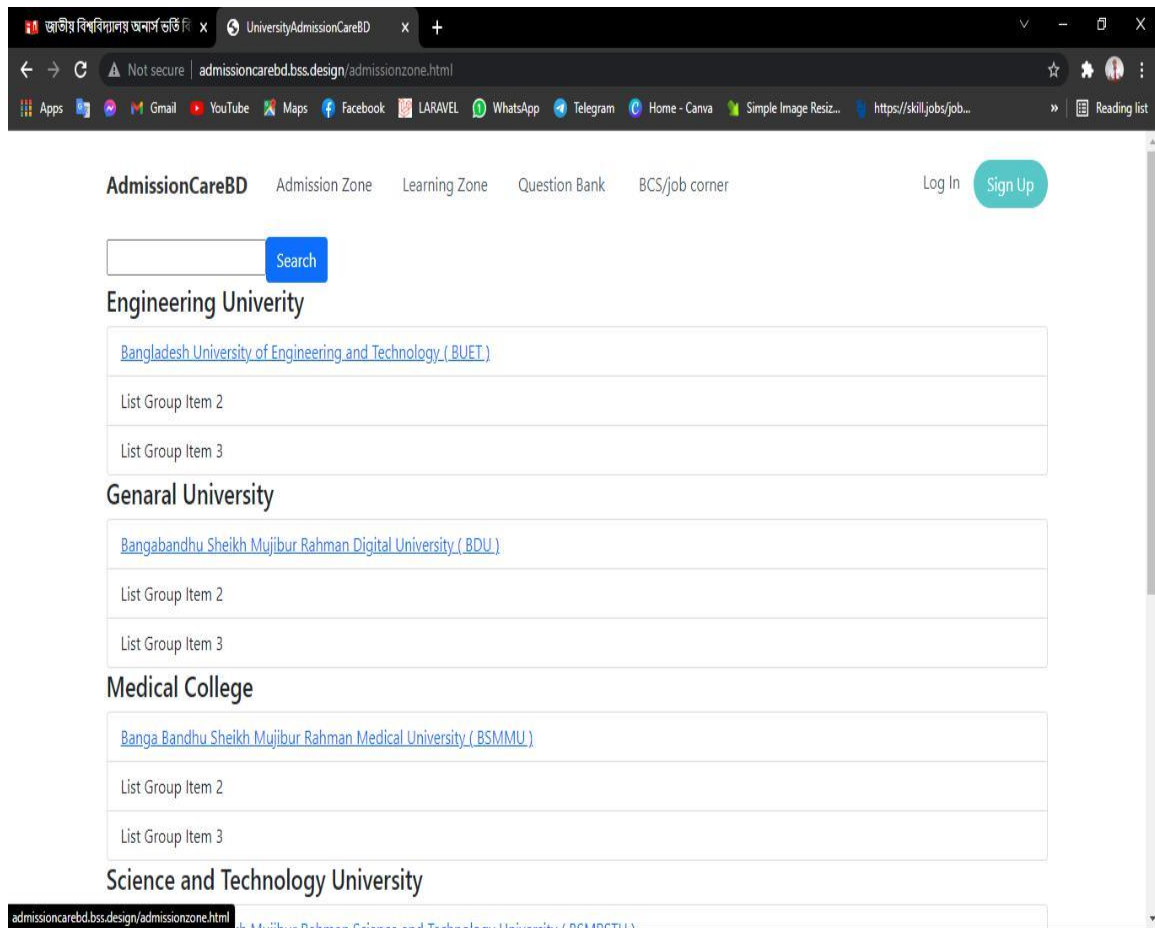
জাতীয় বিশ্ববিদ্যালয় অনার্স ভর্তি বি x UniversityAdmissionCareBD x +

Not secure | admissioncarebd.bss.design/admissionzone.html

Apps Gmail YouTube Maps Facebook LARAVEL WhatsApp Telegram Home - Canva Simple Image Resiz... https://skill.jobs/job... » Reading list

AdmissionCareBD Admission Zone Learning Zone Question Bank BCS/job corner Log In Sign Up

Search

Engineering Univerity

Bangladesh University of Engineering and Technology ( BUET )

List Group Item 2

List Group Item 3

Genaral University

Bangabandhu Sheikh Mujibur Rahman Digital University ( BDU )

List Group Item 2

List Group Item 3

Medical College

Banga Bandhu Sheikh Mujibur Rahman Medical University ( BSMMU )

List Group Item 2

List Group Item 3

Science and Technology University

admissioncarebd.bss.design/admissionzone.html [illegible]h Mujibur Rahman Science and Technology University ( BSMRSTU )